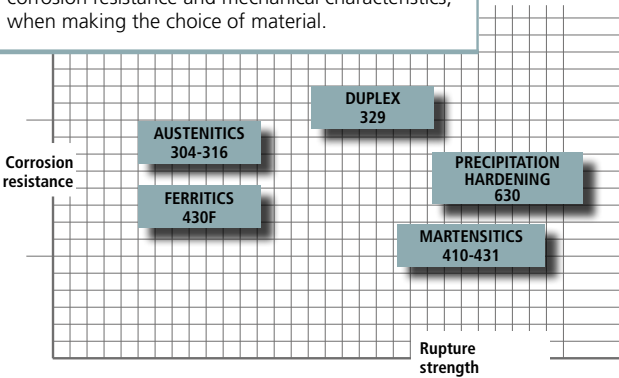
corrosion resistance and mechanical characteristics, when making the choice of material.

DUPLEX
329

AUSTENITICS
304-316

Corrosion resistance

PRECIPITATION HARDENING
630

FERRITICS
430F

MARTENSITICS
410-431

Rupture strength